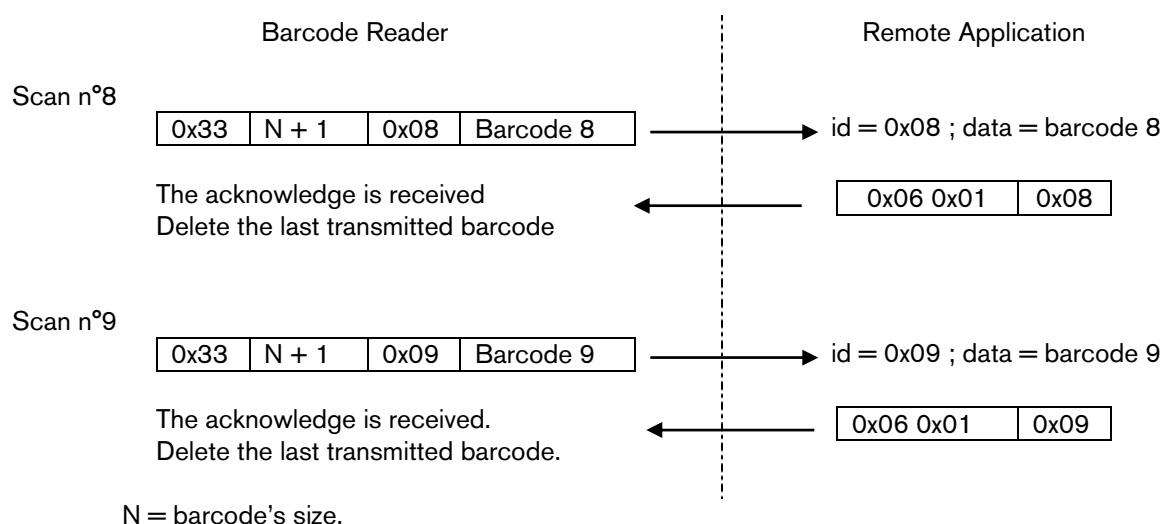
Barcode Reader

Remote Application

Scan n°8

| 0x33 | N + 1 | 0x08 | Barcode 8 |
|---|---|---|---|

id = 0x08 ; data = barcode 8

The acknowledge is received
Delete the last transmitted barcode

| 0x06 0x01 | 0x08 |
|---|---|

Scan n°9

| 0x33 | N + 1 | 0x09 | Barcode 9 |
|---|---|---|---|

id = 0x09 ; data = barcode 9

The acknowledge is received.
Delete the last transmitted barcode.

| 0x06 0x01 | 0x09 |
|---|---|

N = barcode's size.